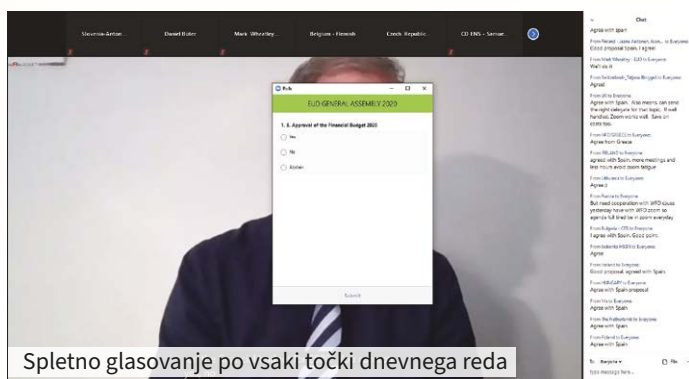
Slovenia-Anton...
Daniel Büter
Mark Wheatley...
Belgium - Flemish
Czech Republic...
CD EMS - Samue...

Polls
EUO GENERAL ASSEMBLY 2020
1. 5. Approval of the Financial Budget 2021
Yes
No
Abstain
Submit

Chat
Agree with Spain
From Finland - Jaana Aaltonen, Euro... to Everyone:
Good proposal Spain, I agree
From Mark Wheatley - EJD to Everyone:
We'll do it
From Switzerland_Tatjana Bieggeli to Everyone:
Agree
From Ulla to Everyone:
Agree with Spain. Also means can send the right delegate for that topic. It will handles Zoom works well. Save on costs too.
From NFO GREECE to Everyone:
Agree from Greece
From IRELAND to Everyone:
agreed with Spain, more meetings and less hours avoid zoom fatigue
From Lithuania to Everyone:
Agree:)
From Renata to Everyone:
But need cooperation with WFO cause yesterday have with WFO zoom so agenda full tired in zoom everyday.
From Bulgaria - CTS to Everyone:
I agree with Spain. Good point.
From Roberta MSDI to Everyone:
Agree
From Iceland to Everyone:
Good proposal, agree with Spain
From HUNGARY to Everyone:
Agree with Spain proposal
From Italy to Everyone:
Agree with Spain
From the Netherlands to Everyone:
Agree with Spain
From Poland to Everyone:
Agree with Spain
To: Everyone
File
Type message here...

Spletno glasovanje po vsaki točki dnevnega reda